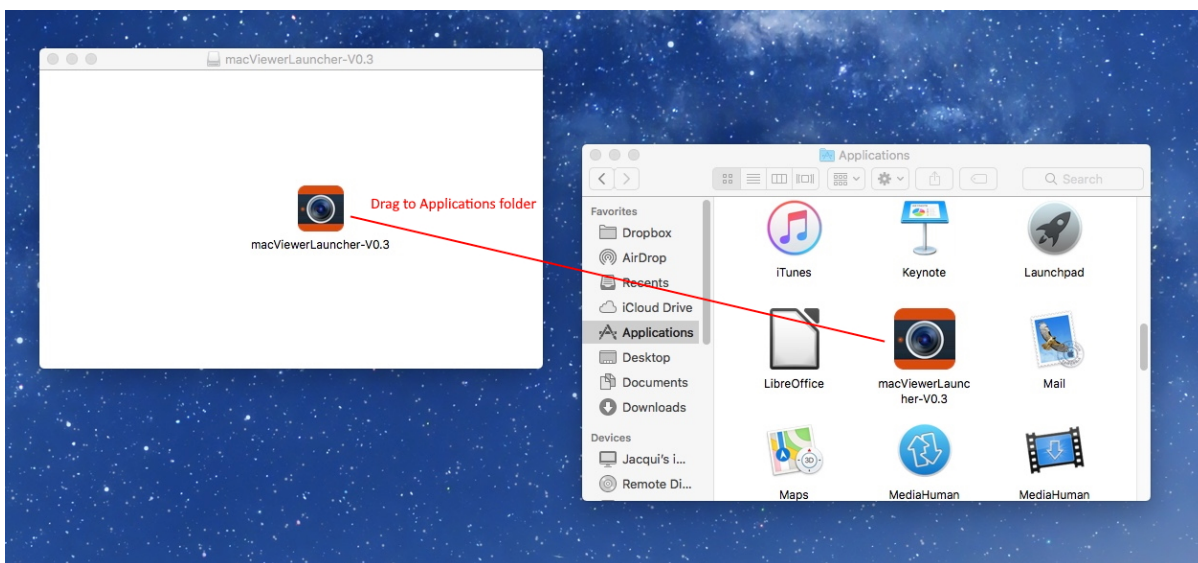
macViewerLauncher-V0.3

macViewerLauncher-V0.3

Drag to Applications folder

Applications

Search

Favorites
Dropbox
AirDrop
Recents
iCloud Drive
Applications
Desktop
Documents
Downloads
Devices
Jacqui's i...
Remote Di...

iTunes
Keynote
Launchpad
LibreOffice
macViewerLauncher-V0.3
Mail
Maps
MediaHuman
MediaHuman